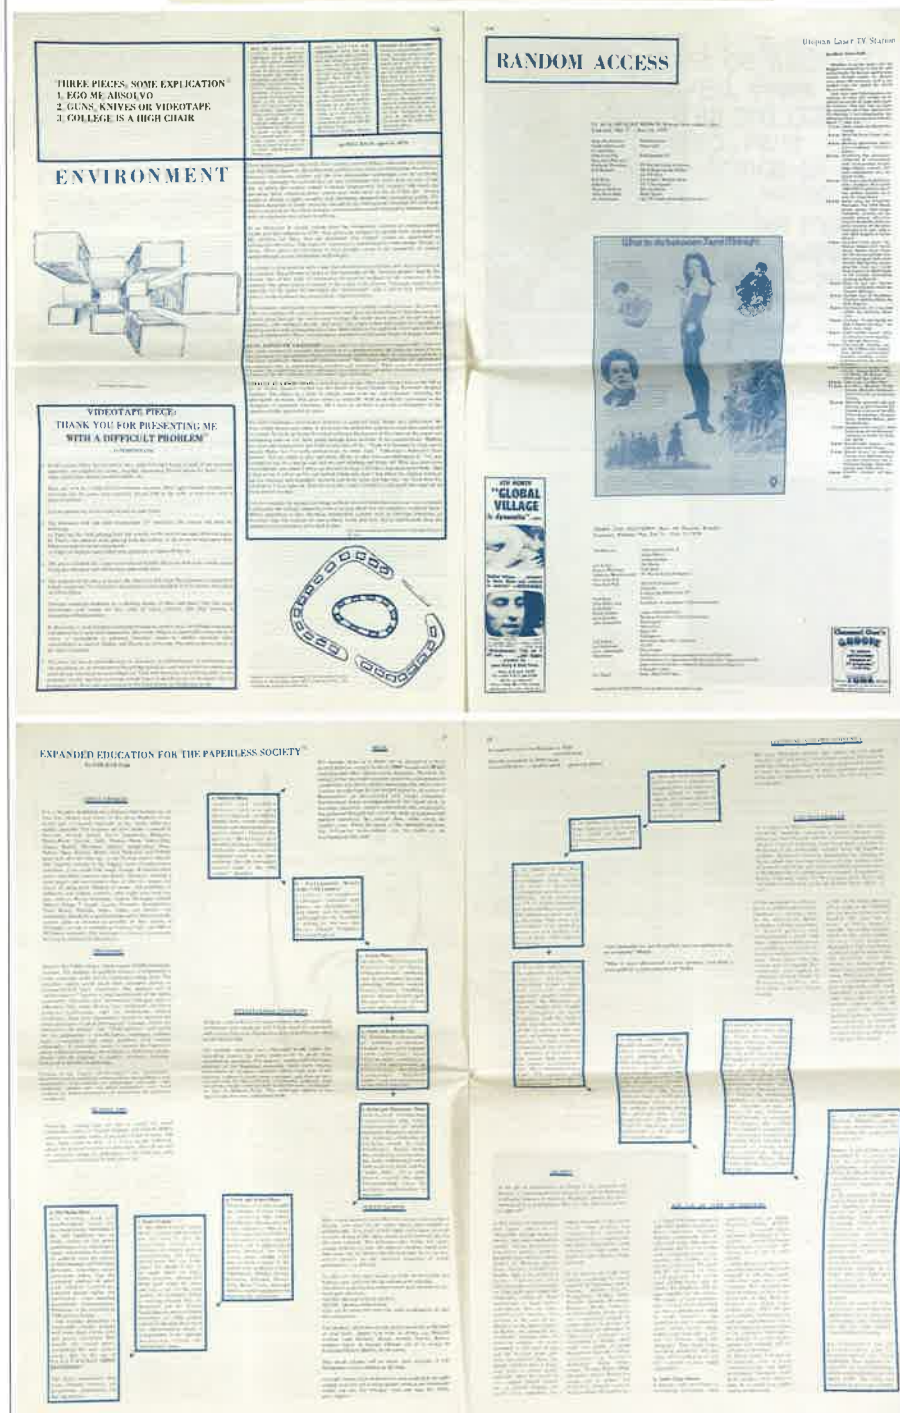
THREE PIECES, SOME EXPLICATION
1. EGO ME ABSOLVO
2. GUNS, KNIVES OR VIDEOTAPE
3. COLLEGE IS A HIGH CHAIR

ENVIRONMENT

VIDEOTAPE PIECE:
THANK YOU FOR PRESENTING ME
WITH A DIFFICULT PROBLEM

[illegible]

RANDOM ACCESS

Utopian Laser TV Station

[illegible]

What to do between 7 and Midnight

"GLOBAL VILLAGE
is dynamite"

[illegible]

EXPANDED EDUCATION FOR THE PAPERLESS SOCIETY

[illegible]